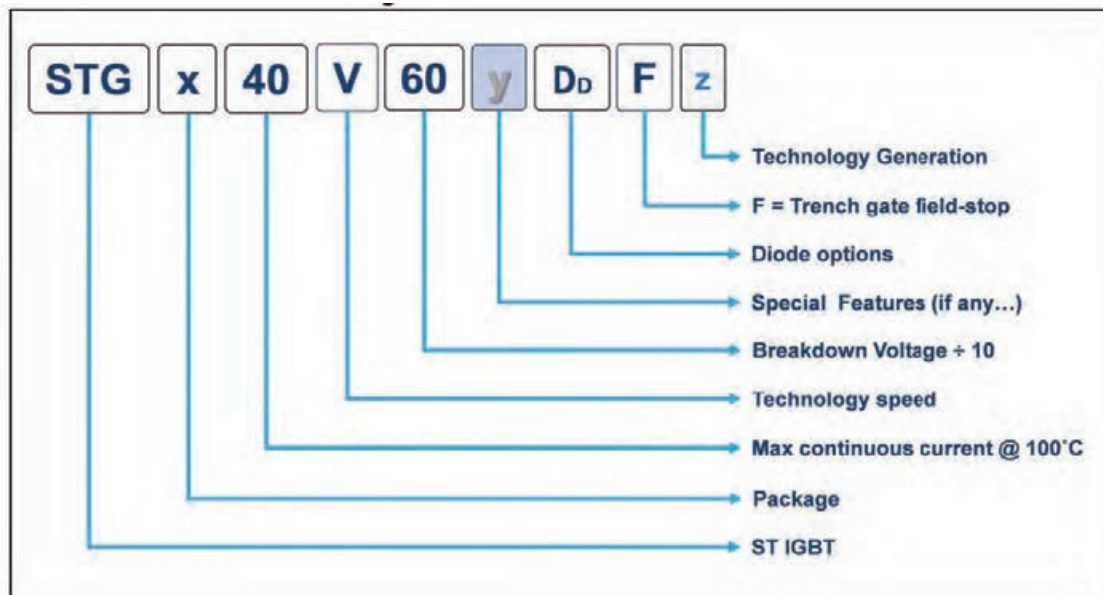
STG x 40 V 60 y $D_D$ F z

Technology Generation

F = Trench gate field-stop

Diode options

Special Features (if any...)

Breakdown Voltage ÷ 10

Technology speed

Max continuous current @ 100°C

Package

ST IGBT